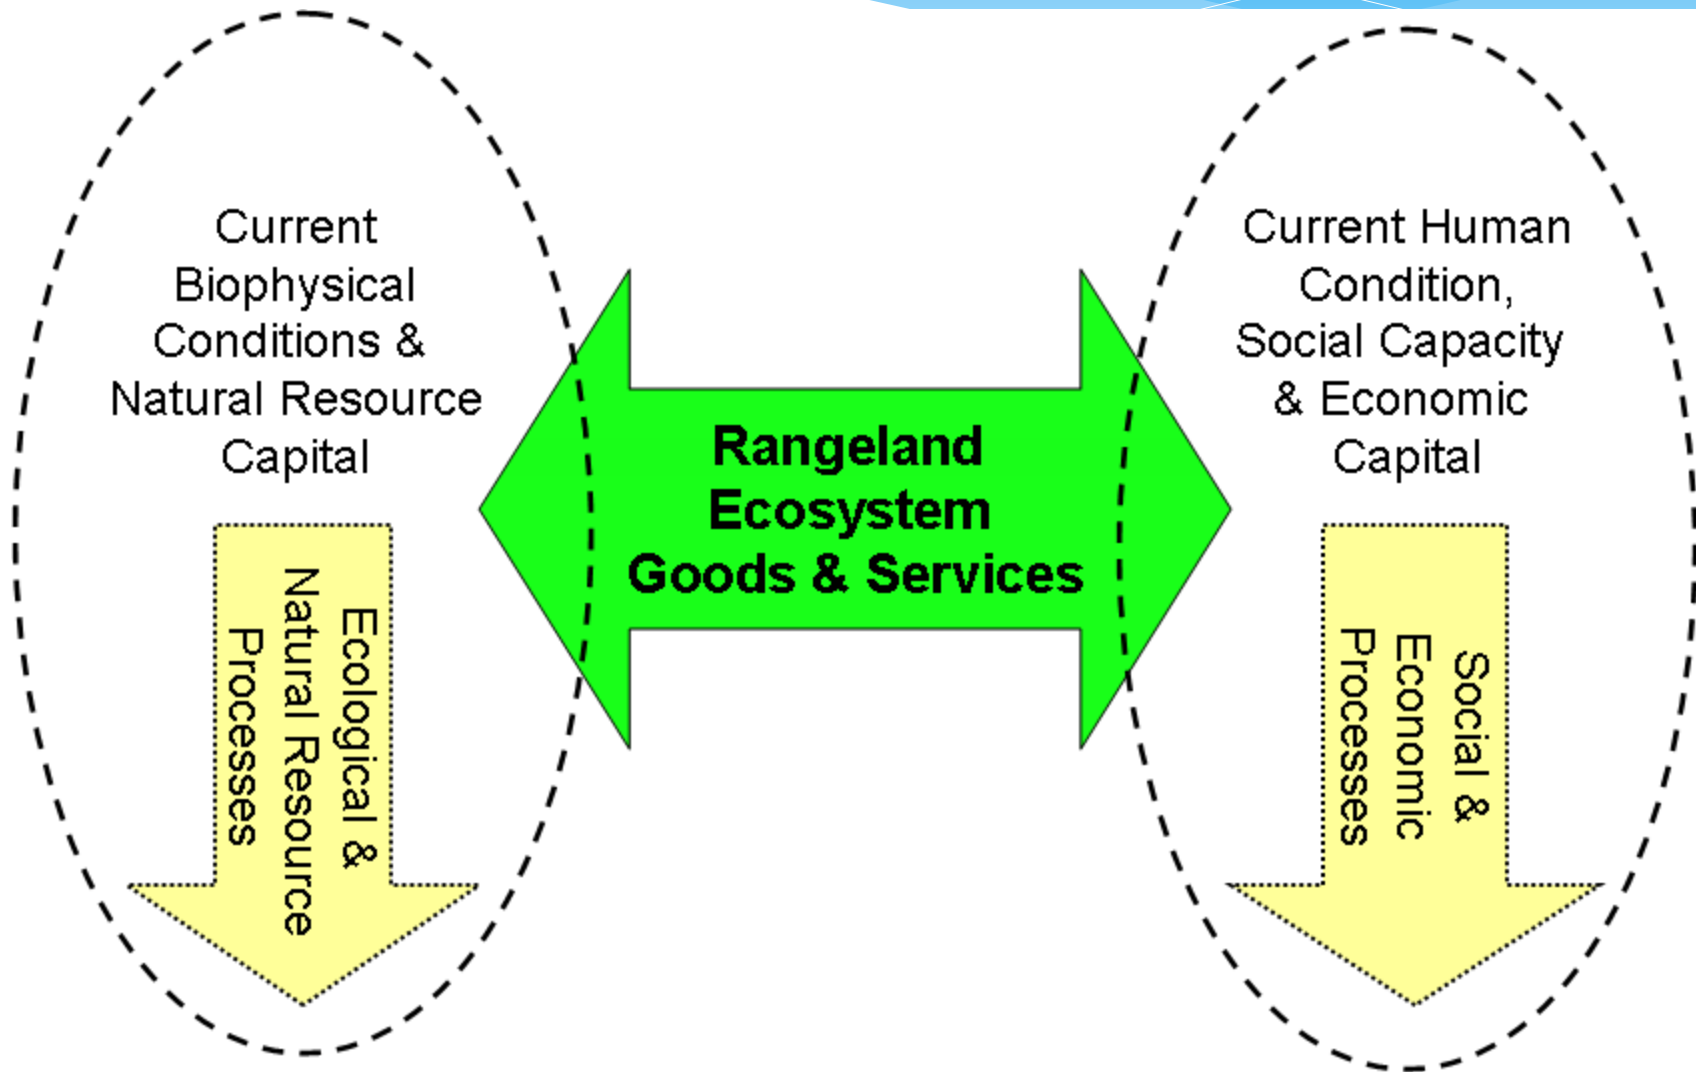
Current Biophysical Conditions & Natural Resource Capital

Ecological & Natural Resource Processes

Rangeland Ecosystem Goods & Services

Current Human Condition, Social Capacity & Economic Capital

Social & Economic Processes